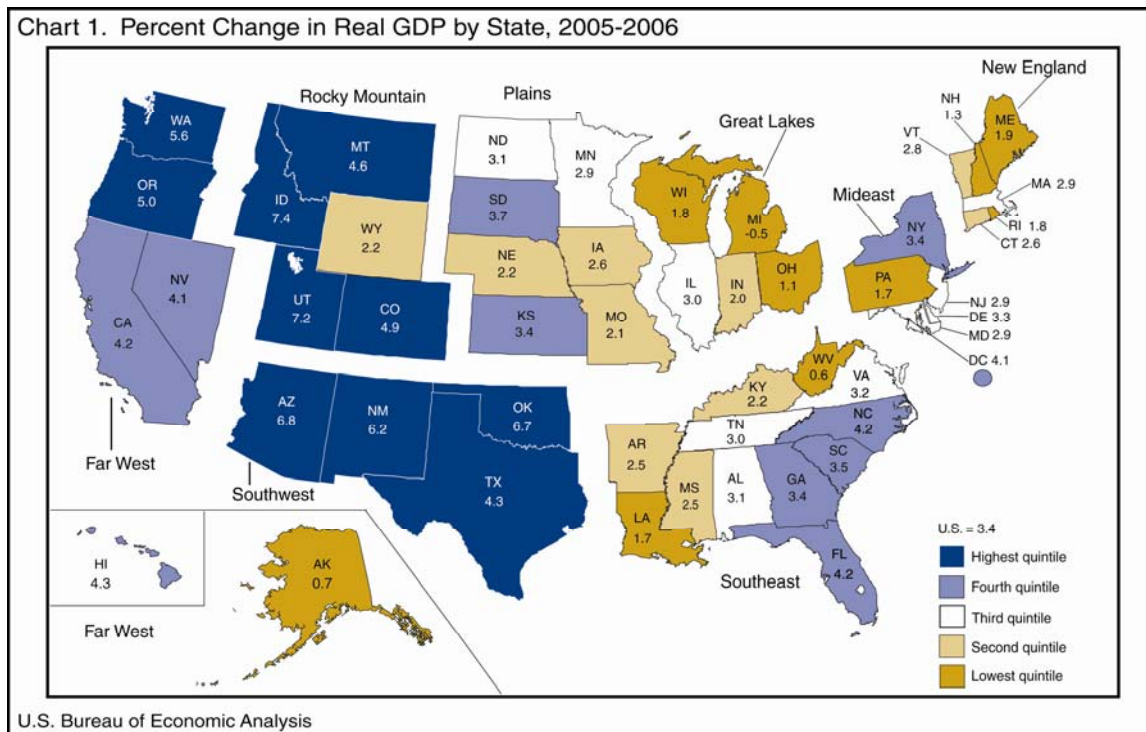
Chart 1. Percent Change in Real GDP by State, 2005-2006

Rocky Mountain

Plains

Great Lakes

New England

WA
5.6

OR
5.0

MT
4.6

ID
7.4

WY
2.2

ND
3.1

MN
2.9

SD
3.7

WI
1.8

MI
-0.5

NH
1.3

VT
2.8

ME
1.9

MA 2.9

RI 1.8

CT 2.6

Mideast

NY
3.4

PA
1.7

NJ 2.9

DE 3.3

MD 2.9

DC 4.1

CA
4.2

NV
4.1

UT
7.2

CO
4.9

NE
2.2

IA
2.6

KS
3.4

MO
2.1

IL
3.0

IN
2.0

OH
1.1

WV
0.6

VA
3.2

KY
2.2

Far West

AZ
6.8

NM
6.2

OK
6.7

TX
4.3

Southwest

AR
2.5

TN
3.0

NC
4.2

SC
3.5

GA
3.4

AL
3.1

MS
2.5

LA
1.7

FL
4.2

Southeast

HI
4.3

AK
0.7

Far West

U.S. = 3.4

Highest quintile

Fourth quintile

Third quintile

Second quintile

Lowest quintile

U.S. Bureau of Economic Analysis